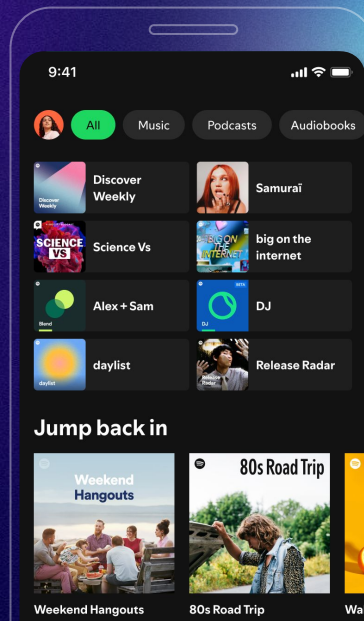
9:41

All Music Podcasts Audiobooks

Discover Weekly
Discover Weekly

Samuraï

SCIENCE VS
Science Vs

BIG ON THE INTERNET
big on the internet

Blend
Alex + Sam

BETA
DJ
DJ

daylist
daylist

Release Radar
Release Radar

Jump back in

Weekend Hangouts

80s Road Trip

Weekend Hangouts

80s Road Trip

Wa